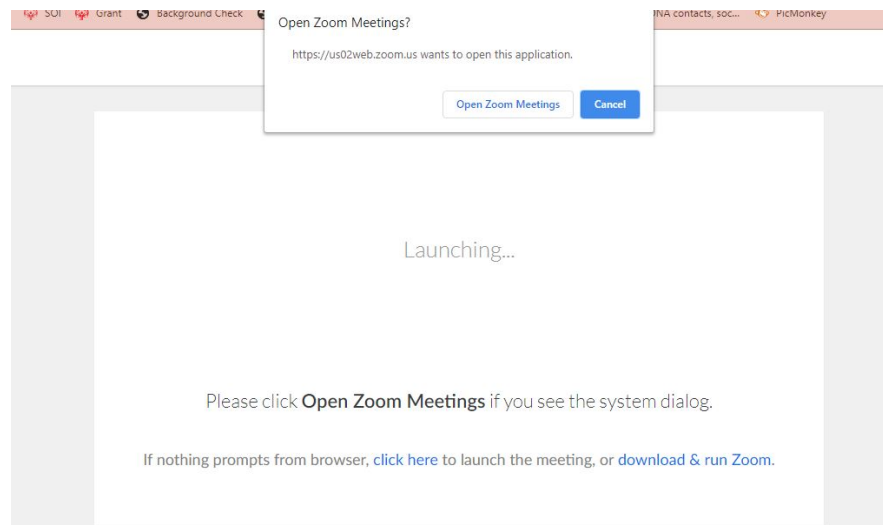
SOI Grant Background Check

Open Zoom Meetings?

https://us02web.zoom.us wants to open this application.

Open Zoom Meetings Cancel

INA contacts, soc... PicMonkey

Launching...

Please click **Open Zoom Meetings** if you see the system dialog.

If nothing prompts from browser, click here to launch the meeting, or download & run Zoom.